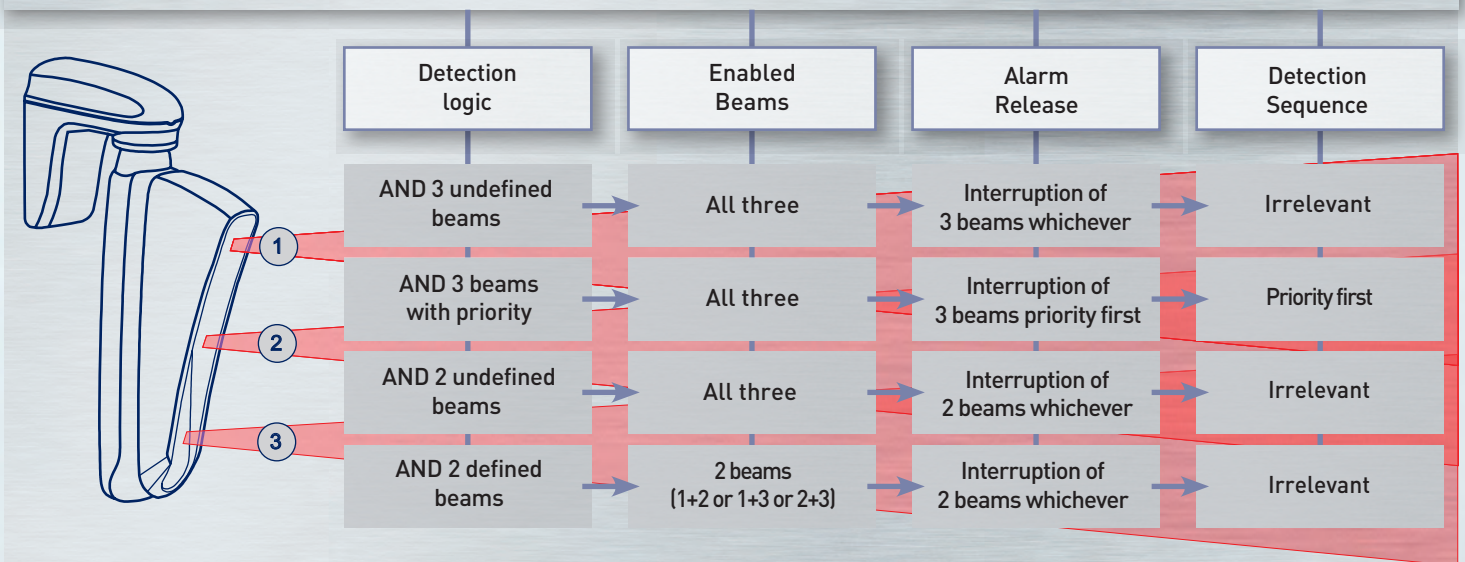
| Detection logic | Enabled Beams | Alarm Release | Detection Sequence |
|---|---|---|---|
| AND 3 undefined beams | All three | Interruption of 3 beams whichever | Irrelevant |
| AND 3 beams with priority | All three | Interruption of 3 beams priority first | Priority first |
| AND 2 undefined beams | All three | Interruption of 2 beams whichever | Irrelevant |
| AND 2 defined beams | 2 beams (1+2 or 1+3 or 2+3) | Interruption of 2 beams whichever | Irrelevant |

1
2
3